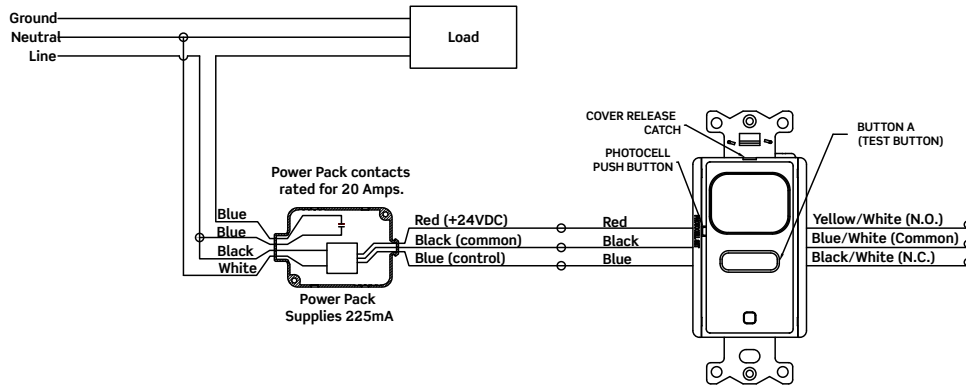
Ground
Neutral
Line
Load

Power Pack contacts rated for 20 Amps.

Blue
Blue
Black
White

Power Pack Supplies 225mA

Red (+24VDC)
Black (common)
Blue (control)

Red
Black
Blue

COVER RELEASE CATCH
PHOTOCELL PUSH BUTTON
BUTTON A (TEST BUTTON)

Yellow/White (N.O.)
Blue/White (Common)
Black/White (N.C.)